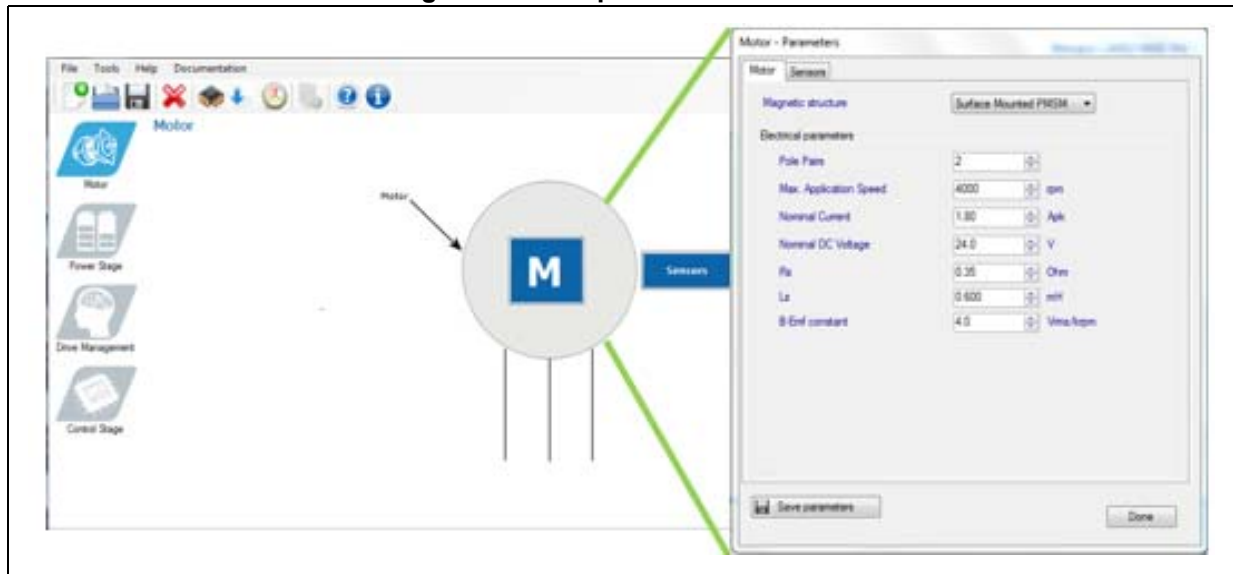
File Tools Help Documentation

Motor

Motor

Power Stage

Drive Management

Control Stage

Motor

M

Sensors

Motor - Parameters

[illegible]

Motor Sensors

Magnetic structure

Surface Mounted PMSM

Electrical parameters

Pole Pairs 2

Max. Application Speed 4000 rpm

Nominal Current 1.80 Apk

Nominal DC Voltage 24.0 V

Rs 0.35 Ohm

Ls 0.600 mH

B-Emf constant 4.0 Vrms/krpm

Save parameters

Done